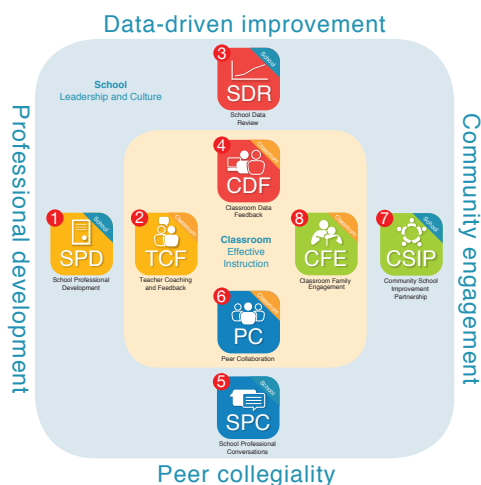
Data-driven improvement

Professional development

Community engagement

Peer collegiality

School
Leadership and Culture

3 School SDR School Data Review

4 Classroom CDF Classroom Data Feedback

1 School SPD School Professional Development

2 Classroom TCF Teacher Coaching and Feedback

Classroom
Effective
Instruction

8 Classroom CFE Classroom Family Engagement

7 School CSIP Community School Improvement Partnership

6 Classroom PC Peer Collaboration

5 School SPC School Professional Conversations